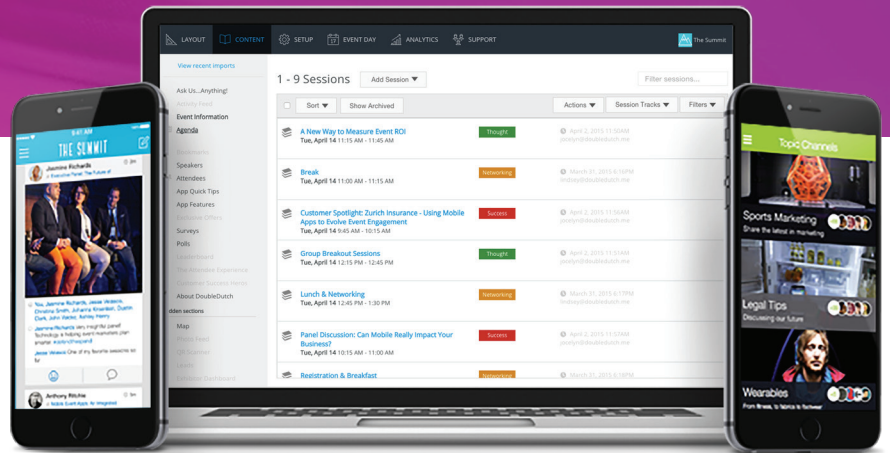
LAYOUT CONTENT SETUP EVENT DAY ANALYTICS SUPPORT The Summit

View recent imports

Ask Us...Anything!
Activity Feed
Event Information
Agenda
Bookmarks
Speakers
Attendees
App Quick Tips
App Features
Exclusive Offers
Surveys
Polls
Leaderboard
The Attendee Experience
Customer Success Stories
About DoubleDutch
dden sections
Map
Photo Feed
QR Scanner
Leads
Exhibitor Dashboard

1 - 9 Sessions Add Session

Filter sessions...

Sort Show Archived Actions Session Tracks Filters

| Session | Track | Updated |
|---|---|---|
| A New Way to Measure Event ROI<br>Tue, April 14 11:15 AM - 11:45 AM | Thought | April 2, 2015 11:50AM<br>jacey@doubledutch.me |
| Break<br>Tue, April 14 11:00 AM - 11:15 AM | Networking | March 31, 2015 6:16PM<br>lindsey@doubledutch.me |
| Customer Spotlight: Zurich Insurance - Using Mobile Apps to Evolve Event Engagement<br>Tue, April 14 9:45 AM - 10:15 AM | Success | April 2, 2015 11:56AM<br>jacey@doubledutch.me |
| Group Breakout Sessions<br>Tue, April 14 12:15 PM - 12:45 PM | Thought | April 2, 2015 11:51AM<br>jacey@doubledutch.me |
| Lunch & Networking<br>Tue, April 14 12:45 PM - 1:30 PM | Networking | March 31, 2015 6:17PM<br>lindsey@doubledutch.me |
| Panel Discussion: Can Mobile Really Impact Your Business?<br>Tue, April 14 10:15 AM - 11:00 AM | Success | April 2, 2015 11:52AM<br>jacey@doubledutch.me |
| Registration & Breakfast | Networking | March 31, 2015 6:15PM |

9:41 AM
THE SUMMIT
Jasmine Richards
@ Executive Panel: The Future of
You, Jasmine Richards, Jesse Velasco, Christina Lopez, Jasmine Kreenkel, Dustin Clark, John Vasquez, Ashley Henry
Jasmine Richards We insightful panel! Technology is helping event organizers...
Jesse Velasco This is one of my favorite sessions so far
Anthony Ritchie
@ Mobile Event Apps for Integrated

Topic Channels
Sports Marketing
Share the latest in marketing
Legal Tips
Discussing our future
Wearables
From fitness, to fabrics, to footwear